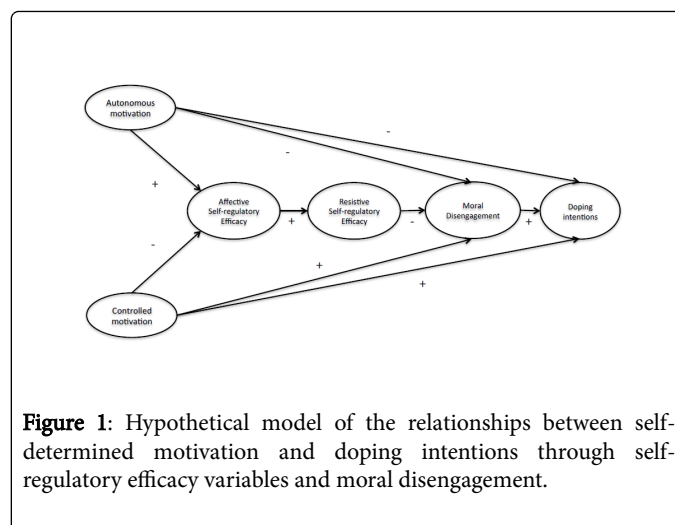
Autonomous motivation

-

-

+

Affective Self-regulatory Efficacy

+

Resistive Self-regulatory Efficacy

-

Moral Disengagement

+

Doping intentions

-

+

+

Controlled motivation

Figure 1: Hypothetical model of the relationships between self-determined motivation and doping intentions through self-regulatory efficacy variables and moral disengagement.